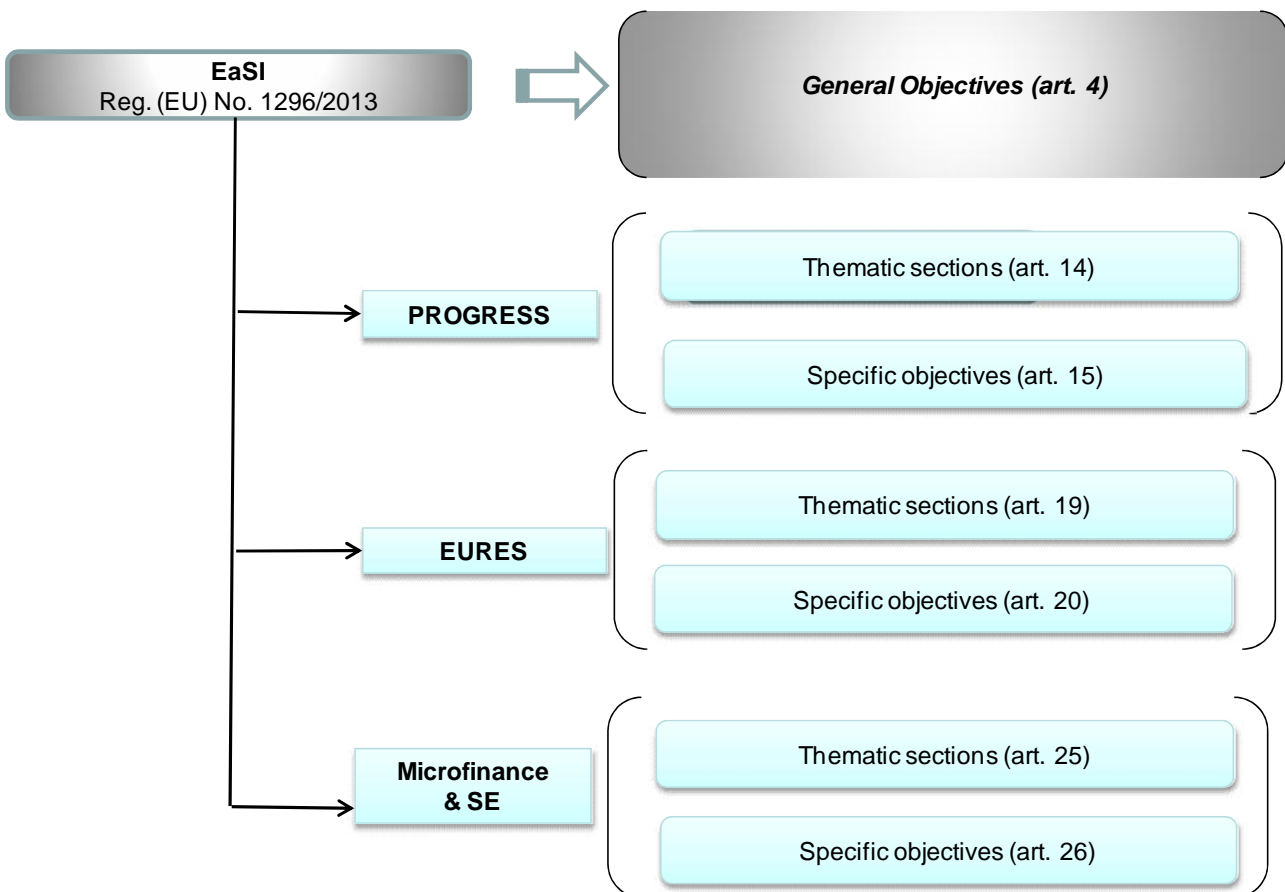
EaSI
Reg. (EU) No. 1296/2013

General Objectives (art. 4)

PROGRESS

Thematic sections (art. 14)

Specific objectives (art. 15)

EURES

Thematic sections (art. 19)

Specific objectives (art. 20)

Microfinance & SE

Thematic sections (art. 25)

Specific objectives (art. 26)